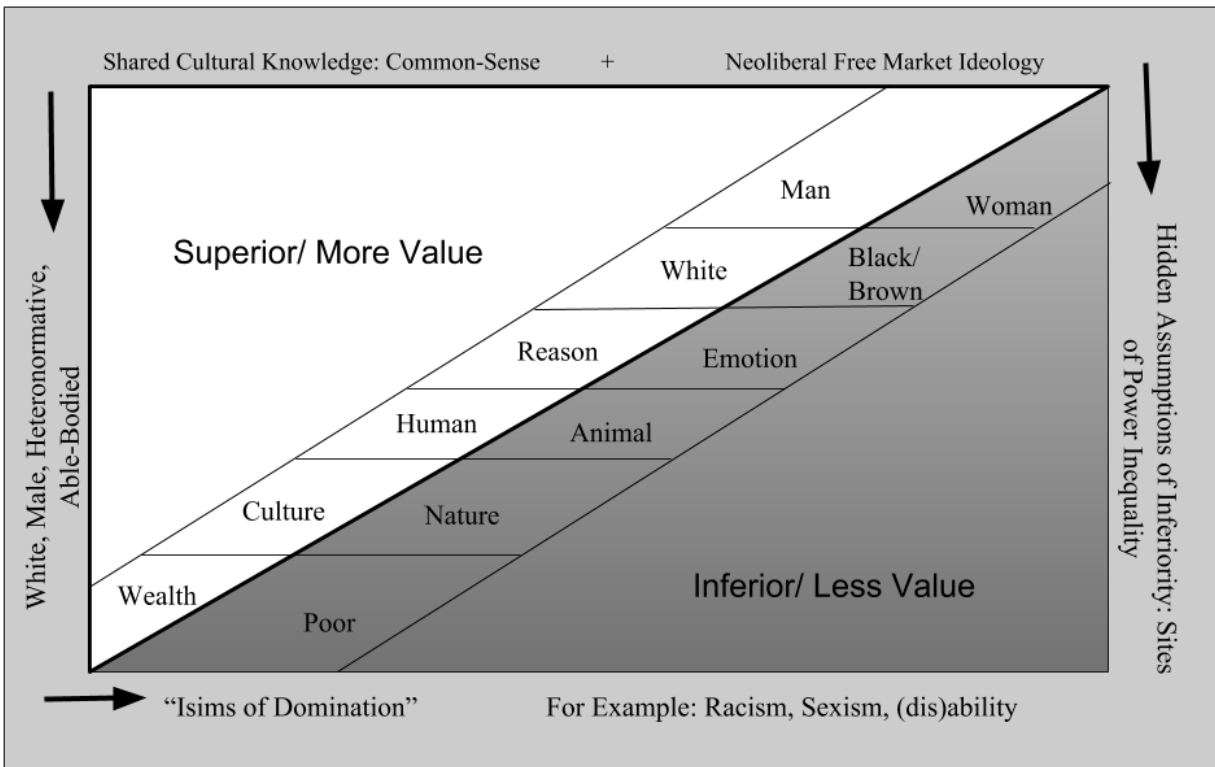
Shared Cultural Knowledge: Common-Sense + Neoliberal Free Market Ideology

White, Male, Heteronormative, Able-Bodied

Superior/ More Value

Man

White

Reason

Human

Culture

Wealth

Woman

Black/ Brown

Emotion

Animal

Nature

Poor

Inferior/ Less Value

Hidden Assumptions of Inferiority: Sites of Power Inequality

"Isims of Domination" For Example: Racism, Sexism, (dis)ability